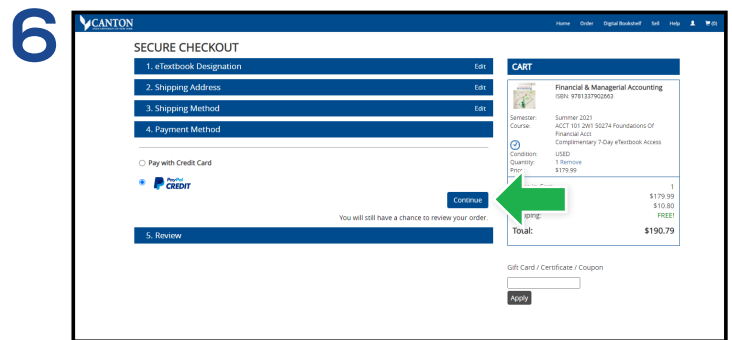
6

CANTON
STATE UNIVERSITY OF NEW YORK

Home Order Digital Bookshelf Sell Help (0)

SECURE CHECKOUT

1. eTextbook Designation Edit

2. Shipping Address Edit

3. Shipping Method Edit

4. Payment Method

Pay with Credit Card

PayPal CREDIT

Continue

You will still have a chance to review your order.

5. Review

CART

Financial & Managerial Accounting
ISBN: 9781337902663

Semester: Summer 2021
Course: ACCT 101 2W1 50274 Foundations Of Financial Acct
Complimentary 7-Day eTextbook Access
Condition: USED
Quantity: 1 Remove
Price: $179.99

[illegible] 1
$179.99
$10.80
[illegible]ping: FREE!

Total: $190.79

Gift Card / Certificate / Coupon

Apply